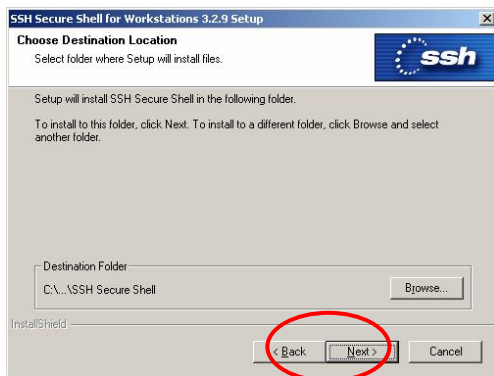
SSH Secure Shell for Workstations 3.2.9 Setup

X

Choose Destination Location

Select folder where Setup will install files.

ssh

Setup will install SSH Secure Shell in the following folder.

To install to this folder, click Next. To install to a different folder, click Browse and select another folder.

Destination Folder

C:\...\SSH Secure Shell

Browse...

InstallShield

< Back

Next >

Cancel